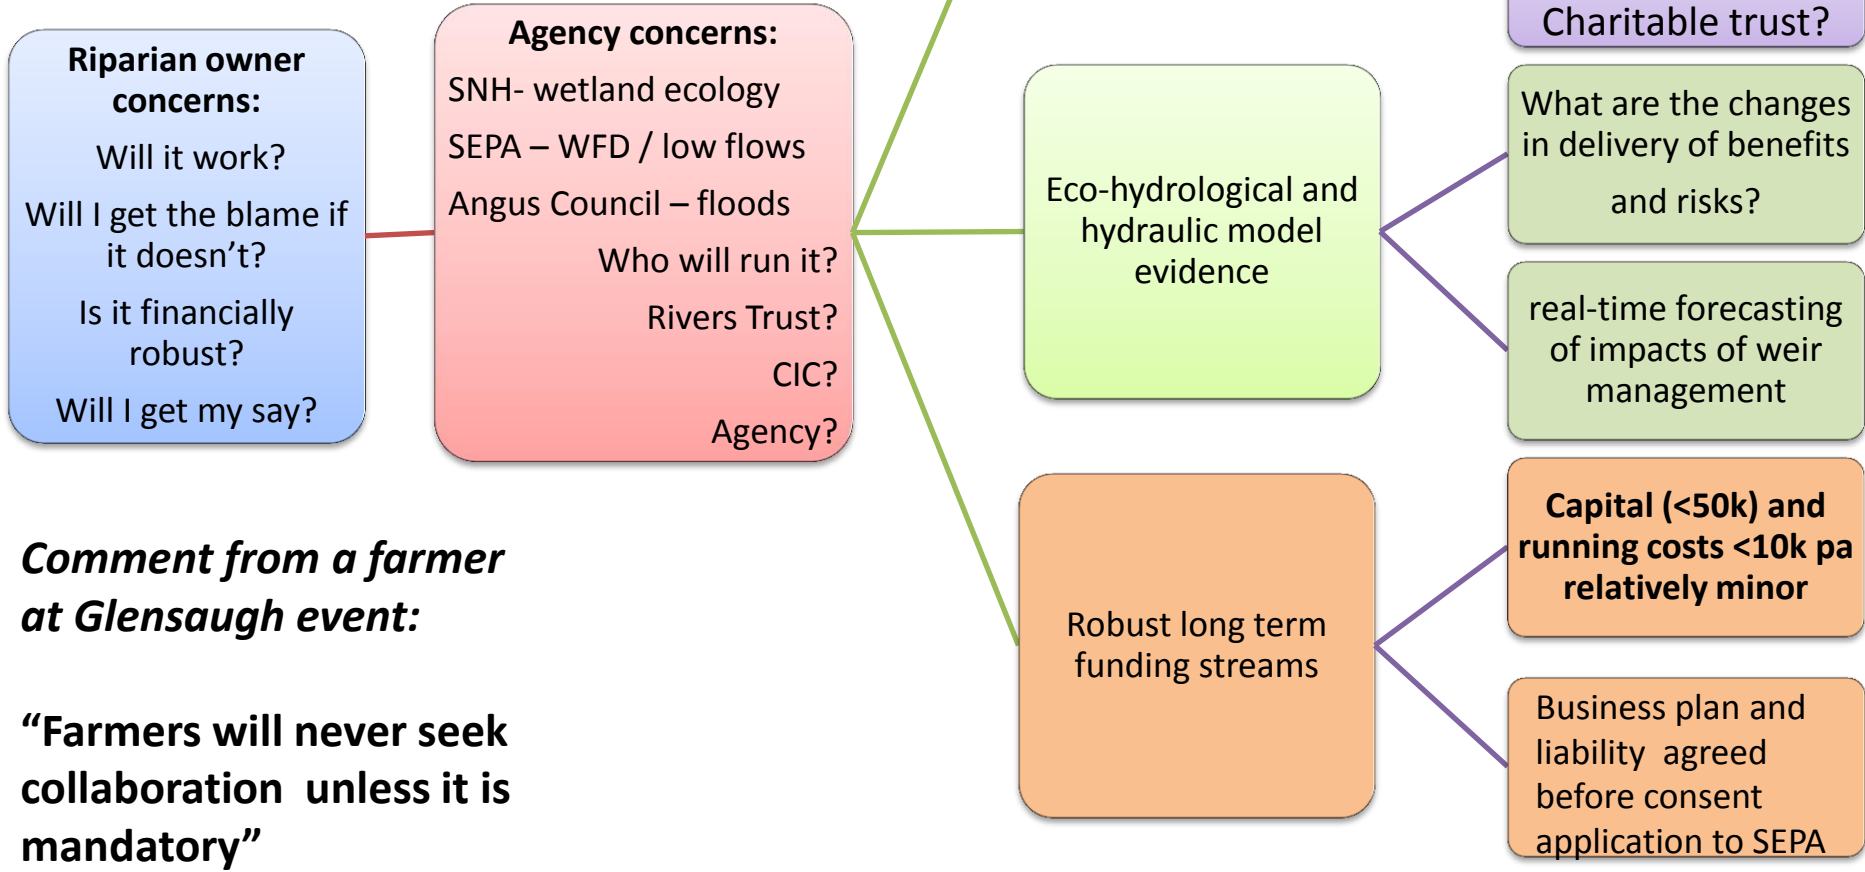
Riparian owner concerns:

Will it work?

Will I get the blame if it doesn’t?

Is it financially robust?

Will I get my say?

Agency concerns:

SNH- wetland ecology

SEPA – WFD / low flows

Angus Council – floods

Who will run it?

Rivers Trust?

CIC?

Agency?

Charitable trust?

Eco-hydrological and hydraulic model evidence

What are the changes in delivery of benefits and risks?

real-time forecasting of impacts of weir management

Robust long term funding streams

Capital (<50k) and running costs <10k pa relatively minor

Business plan and liability agreed before consent application to SEPA

Comment from a farmer at Glensaugh event:

“Farmers will never seek collaboration unless it is mandatory”